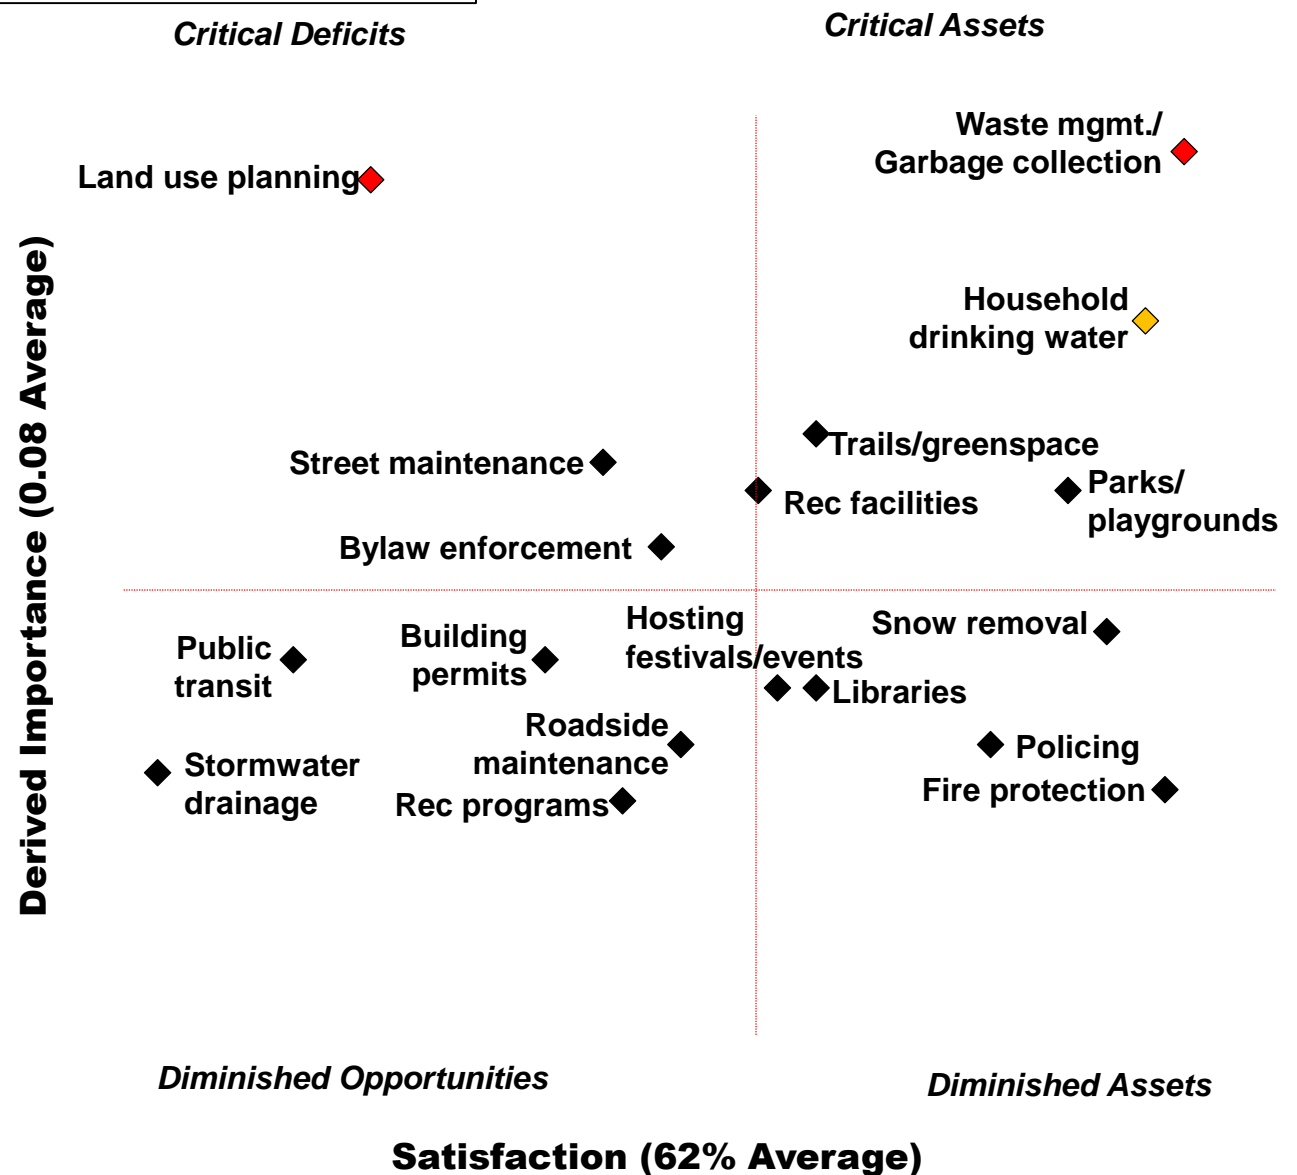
Critical Deficits

Critical Assets

Waste mgmt./ Garbage collection

Land use planning

Derived Importance (0.08 Average)

Household drinking water

Trails/greenspace

Street maintenance

Rec facilities

Parks/ playgrounds

Bylaw enforcement

Hosting festivals/events

Snow removal

Public transit

Building permits

Libraries

Roadside maintenance

Policing

Stormwater drainage

Rec programs

Fire protection

Diminished Opportunities

Diminished Assets

Satisfaction (62% Average)